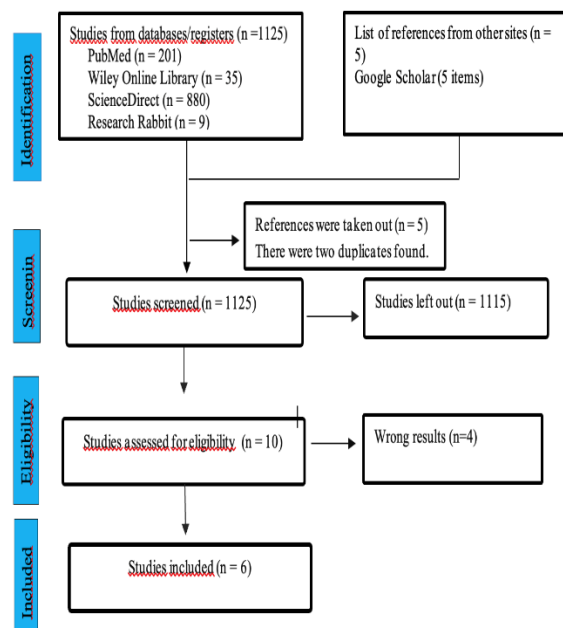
Identification

Studies from databases/registers (n =1125)
PubMed (n = 201)
Wiley Online Library (n = 35)
ScienceDirect (n = 880)
Research Rabbit (n = 9)

List of references from other sites (n = 5)
Google Scholar (5 items)

References were taken out (n = 5)
There were two duplicates found.

Screenin

Studies screened (n = 1125)

Studies left out (n = 1115)

Eligibility

Studies assessed for eligibility (n = 10)

Wrong results (n=4)

Included

Studies included (n = 6)